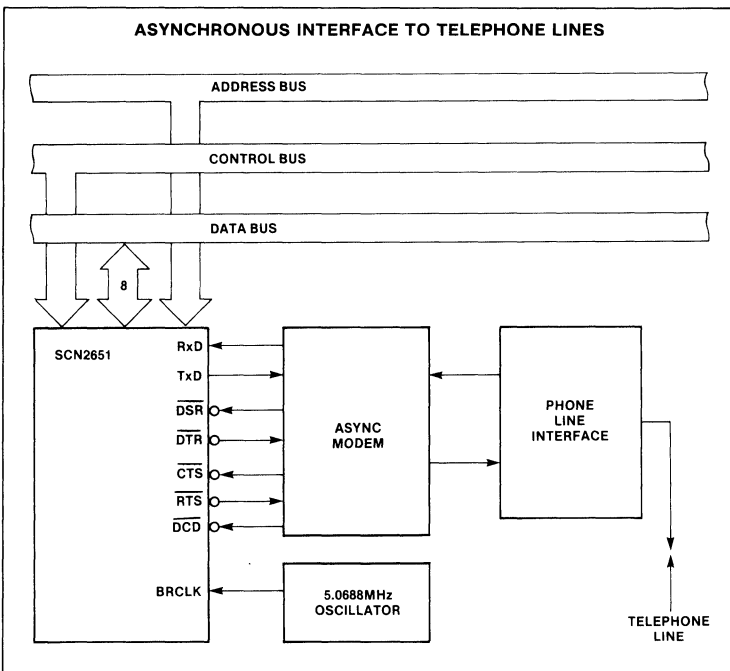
ASYNCHRONOUS INTERFACE TO TELEPHONE LINES

ADDRESS BUS

CONTROL BUS

DATA BUS

8

SCN2651

RxD

TxD

$\overline{DSR}$

$\overline{DTR}$

$\overline{CTS}$

$\overline{RTS}$

$\overline{DCD}$

BRCLK

ASYNC MODEM

PHONE LINE INTERFACE

5.0688MHz OSCILLATOR

TELEPHONE LINE